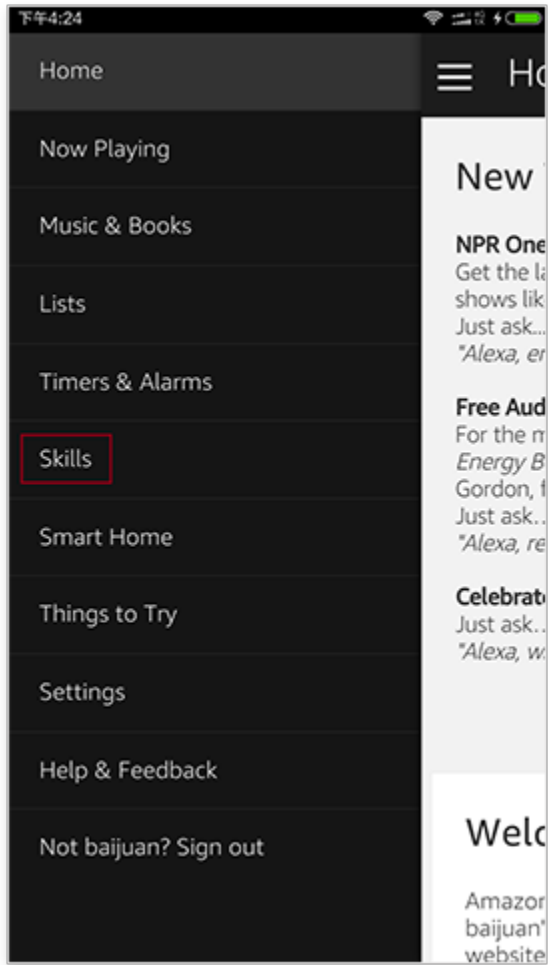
下午4:24

Home

Now Playing

Music & Books

Lists

Timers & Alarms

Skills

Smart Home

Things to Try

Settings

Help & Feedback

Not baijuan? Sign out

Ho

New

NPR One
Get the la
shows lik
Just ask...
"Alexa, en

Free Aud
For the m
Energy B
Gordon, f
Just ask...
"Alexa, re

Celebrat
Just ask...
"Alexa, w

Welc

Amazon
baijuan'
website